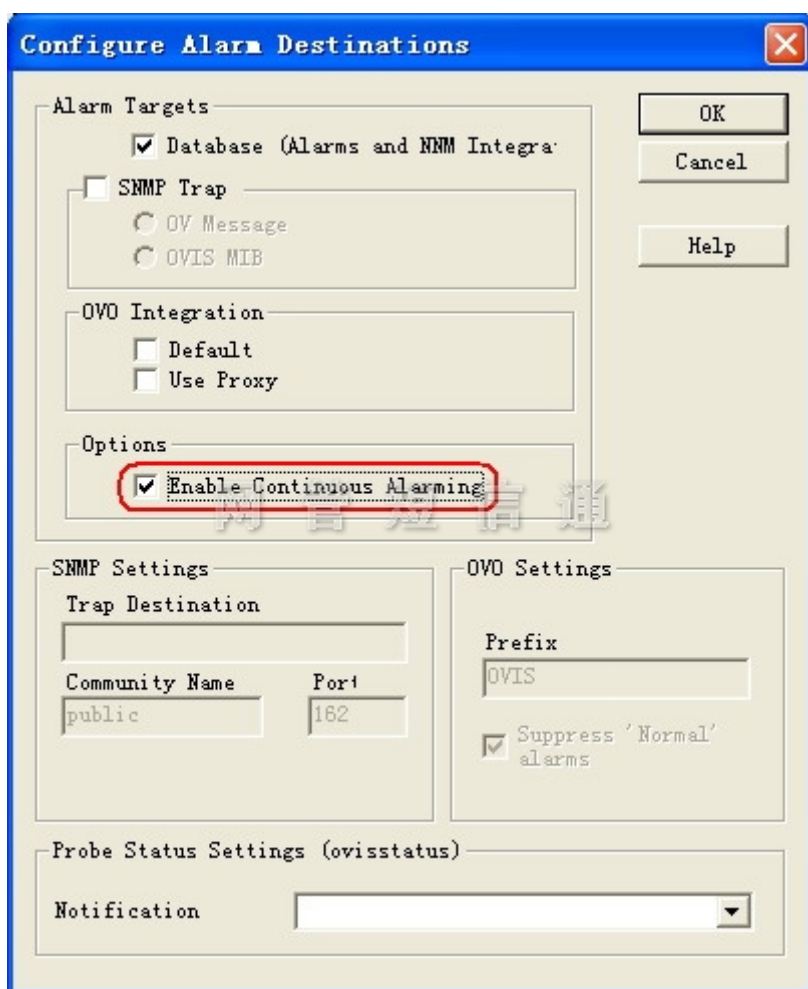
Configure Alarm Destinations

Alarm Targets

Database (Alarms and NNM Integra

SNMP Trap

OV Message

OVIS MIB

OVO Integration

Default

Use Proxy

Options

Enable Continuous Alarming

网 管 短 信 通

OK

Cancel

Help

SNMP Settings

Trap Destination

Community Name

public

Port

162

OVO Settings

Prefix

OVIS

Suppress 'Normal' alarms

Probe Status Settings (ovisstatus)

Notification